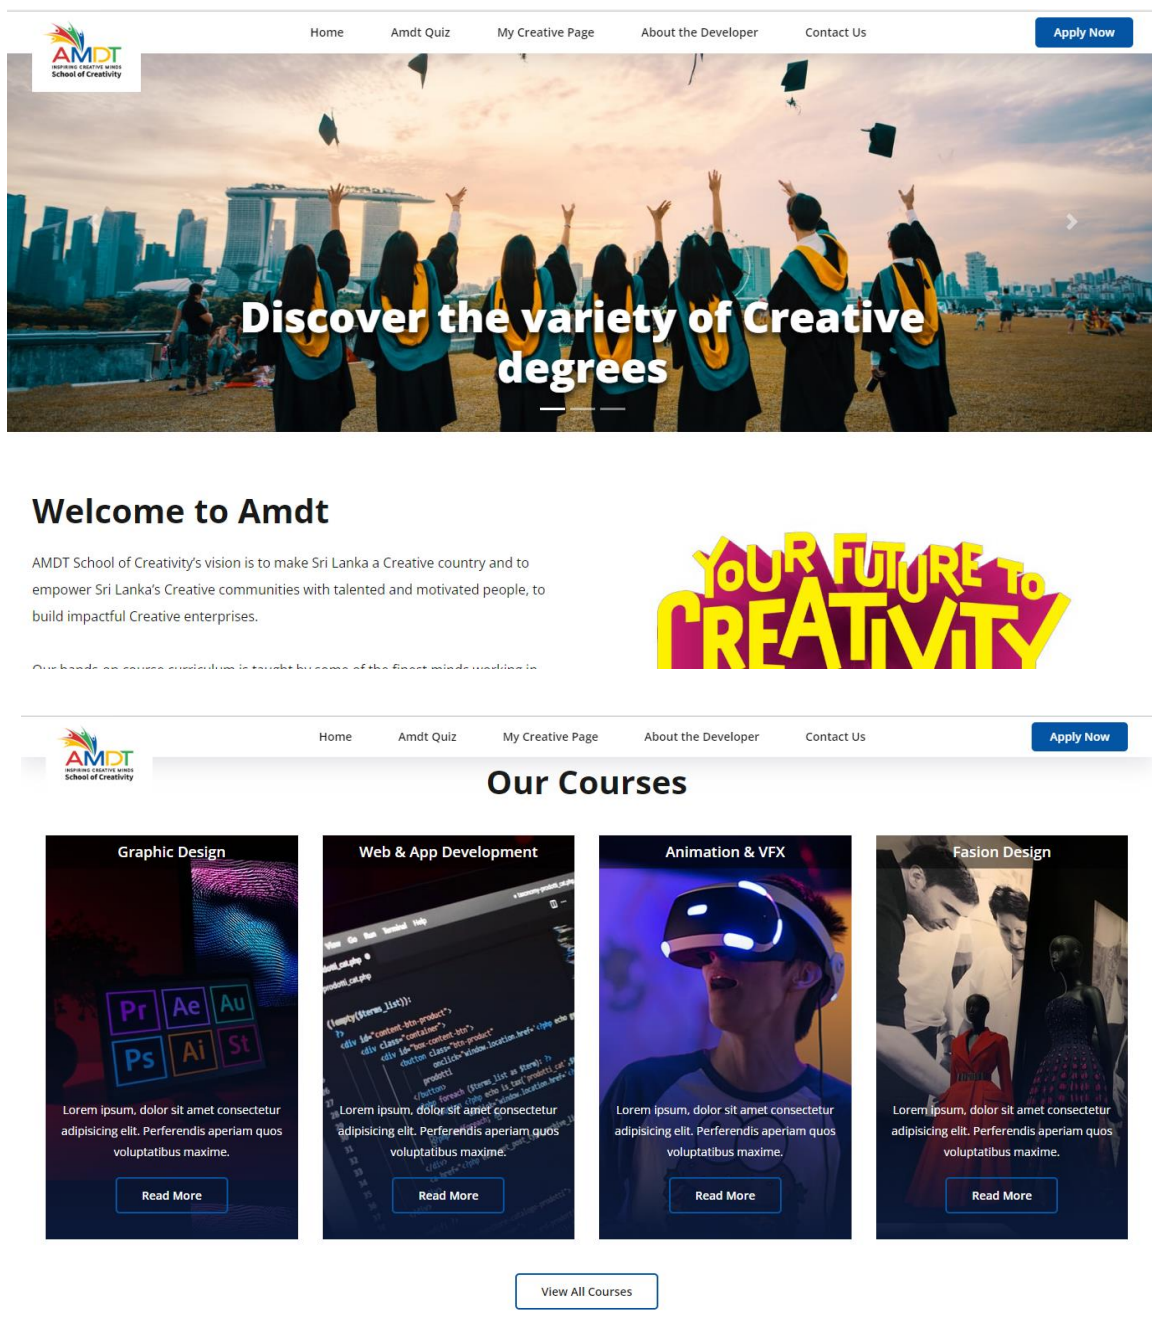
AMDT
INSPIRING CREATIVE MINDS
School of Creativity

Home Amdt Quiz My Creative Page About the Developer Contact Us Apply Now

Discover the variety of Creative degrees

Welcome to Amdt

AMDT School of Creativity's vision is to make Sri Lanka a Creative country and to empower Sri Lanka's Creative communities with talented and motivated people, to build impactful Creative enterprises.

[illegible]

YOUR FUTURE TO CREATIVITY

AMDT
INSPIRING CREATIVE MINDS
School of Creativity

Home Amdt Quiz My Creative Page About the Developer Contact Us Apply Now

Our Courses

Graphic Design

Pr Ae Au Ps Ai St

Lorem ipsum, dolor sit amet consectetur adipisicing elit. Perferendis aperiam quos voluptatibus maxime.

Read More

Web & App Development

Lorem ipsum, dolor sit amet consectetur adipisicing elit. Perferendis aperiam quos voluptatibus maxime.

Read More

Animation & VFX

Lorem ipsum, dolor sit amet consectetur adipisicing elit. Perferendis aperiam quos voluptatibus maxime.

Read More

Fasion Design

Lorem ipsum, dolor sit amet consectetur adipisicing elit. Perferendis aperiam quos voluptatibus maxime.

Read More

View All Courses